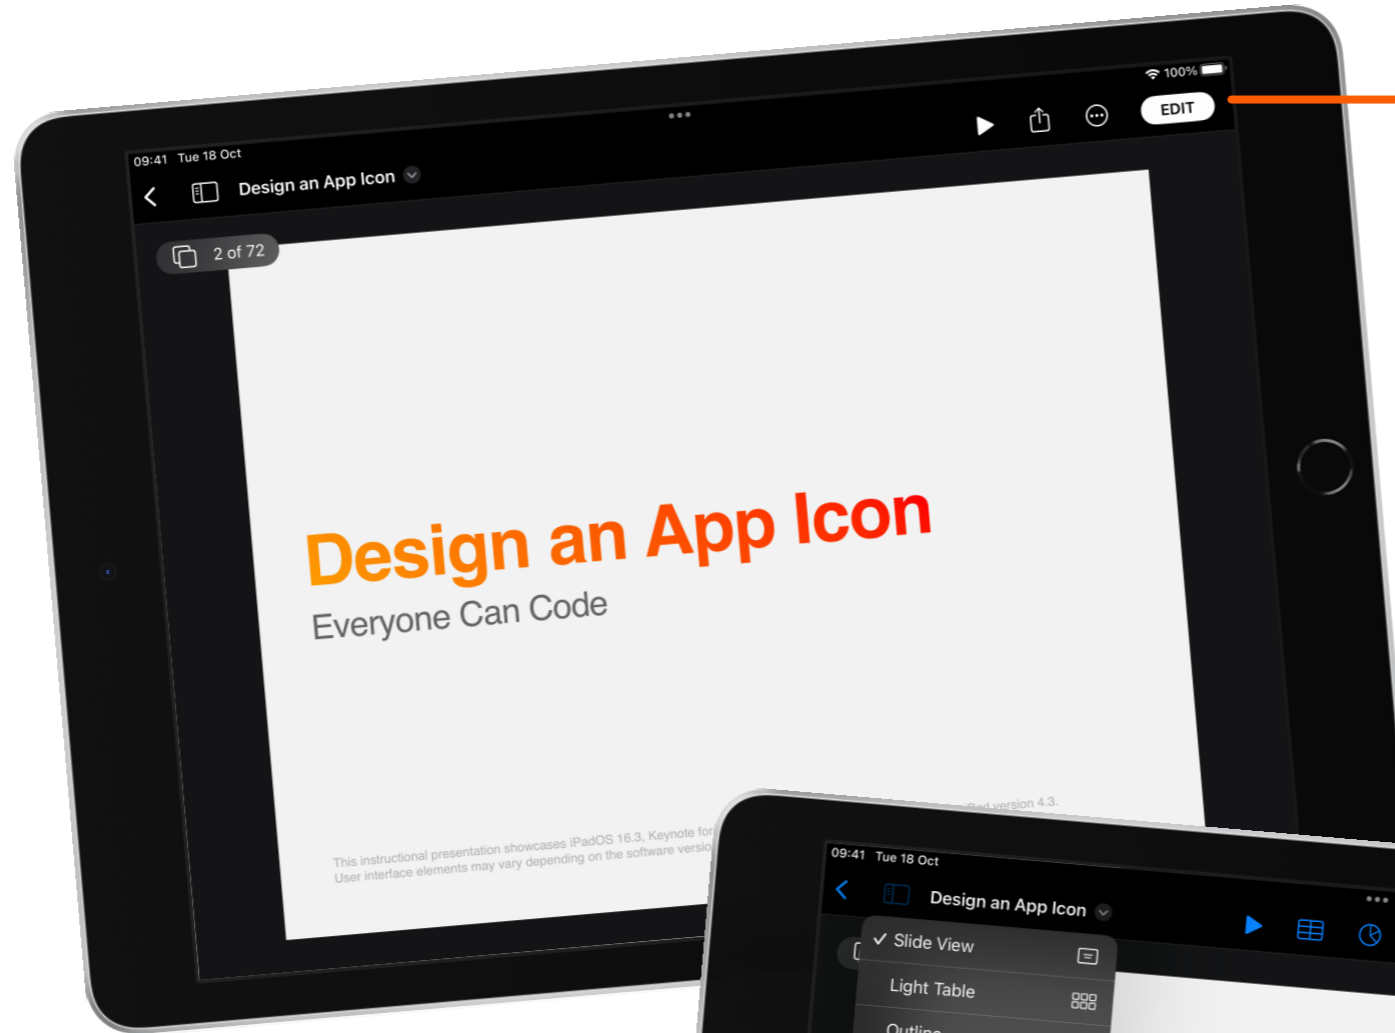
09:41 Tue 18 Oct

100%

Design an App Icon

EDIT

2 of 72

Design an App Icon

Everyone Can Code

This instructional presentation showcases iPadOS 16.3, Keynote for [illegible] iPad version 4.3. User interface elements may vary depending on the software versio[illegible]

09:41 Tue 18 Oct

Design an App Icon

✓ Slide View

Light Table

Outline